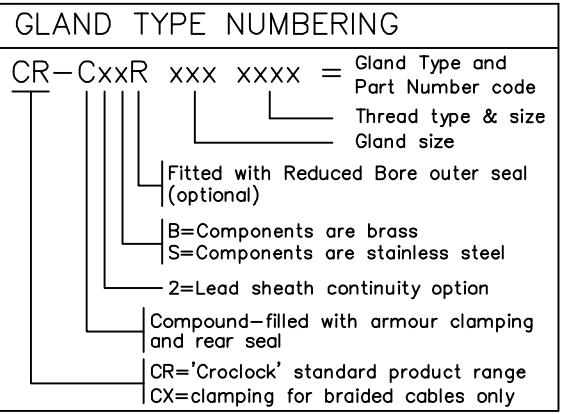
GLAND TYPE NUMBERING

CR–CxxR xxx xxxx = Gland Type and Part Number code

Thread type & size

Gland size

Fitted with Reduced Bore outer seal (optional)

B=Components are brass
S=Components are stainless steel

2=Lead sheath continuity option

Compound–filled with armour clamping and rear seal

CR='Croclock' standard product range
CX=clamping for braided cables only